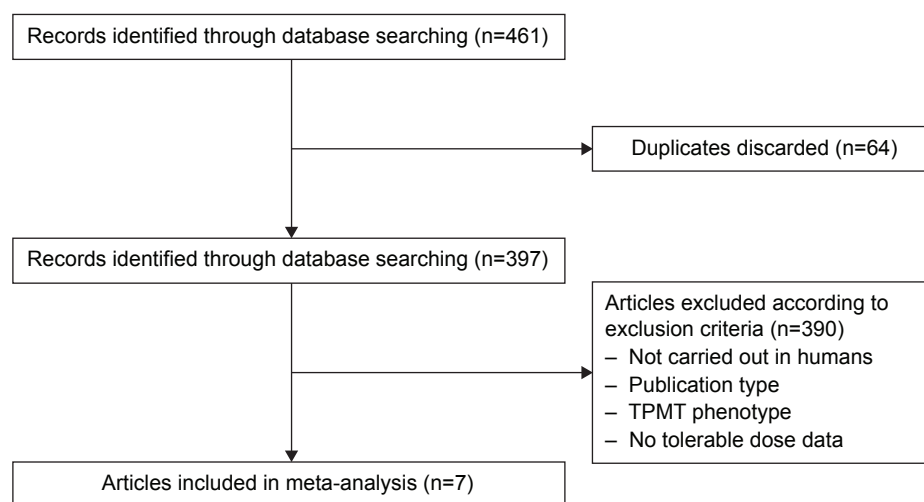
Records identified through database searching (n=461)

Duplicates discarded (n=64)

Records identified through database searching (n=397)

Articles excluded according to exclusion criteria (n=390)
– Not carried out in humans
– Publication type
– TPMT phenotype
– No tolerable dose data

Articles included in meta-analysis (n=7)